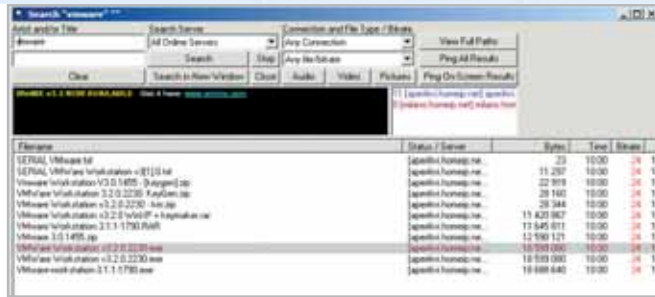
Search "vmware" ***

Artist and/or Title
vmware
Clear

Search Server
All Online Servers
Search
Stop
Search in New Window
Close

Connection and File Type / Bitrate
Any Connection
Any file-bitrate
Audio
Video
Pictures

View Full Paths
Ping All Results
Ping On-Screen Results

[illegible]

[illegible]

| Filename | Status / Server | Bytes | Time | Bitrate |
|---|---|---|---|---|
| SERIAL VMware.txt | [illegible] | 23 | 10:00 | 24 |
| SERIAL VMWare Workstation v3[1].0.txt | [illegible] | 11,297 | 10:00 | 24 |
| Vmware Workstation V3.0.1455 - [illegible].zip | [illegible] | 22,919 | 10:00 | 24 |
| VMWare Workstation 3.2.0.2230 KeyGen.zip | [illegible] | 28,160 | 10:00 | 24 |
| VMware Workstation v3.2.0.2230 - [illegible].zip | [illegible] | 28,344 | 10:00 | 24 |
| VMWare Workstation v3.2.0 WinXP + keymaker.rar | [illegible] | 11,423,867 | 10:00 | 24 |
| VMWare Workstation 3.1.1-1790.RAR | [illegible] | 13,645,611 | 10:00 | 24 |
| VMware 3.0.1455.zip | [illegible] | 12,590,121 | 10:00 | 24 |
| VMWare Workstation v3.2.0.2230.exe | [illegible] | 18,599,080 | 10:00 | 24 |
| VMWare Workstation v3.2.0.2230.exe | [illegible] | 18,599,080 | 10:00 | 24 |
| Vmware workstation 3.1.1-1790.exe | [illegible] | 18,688,640 | 10:00 | 24 |